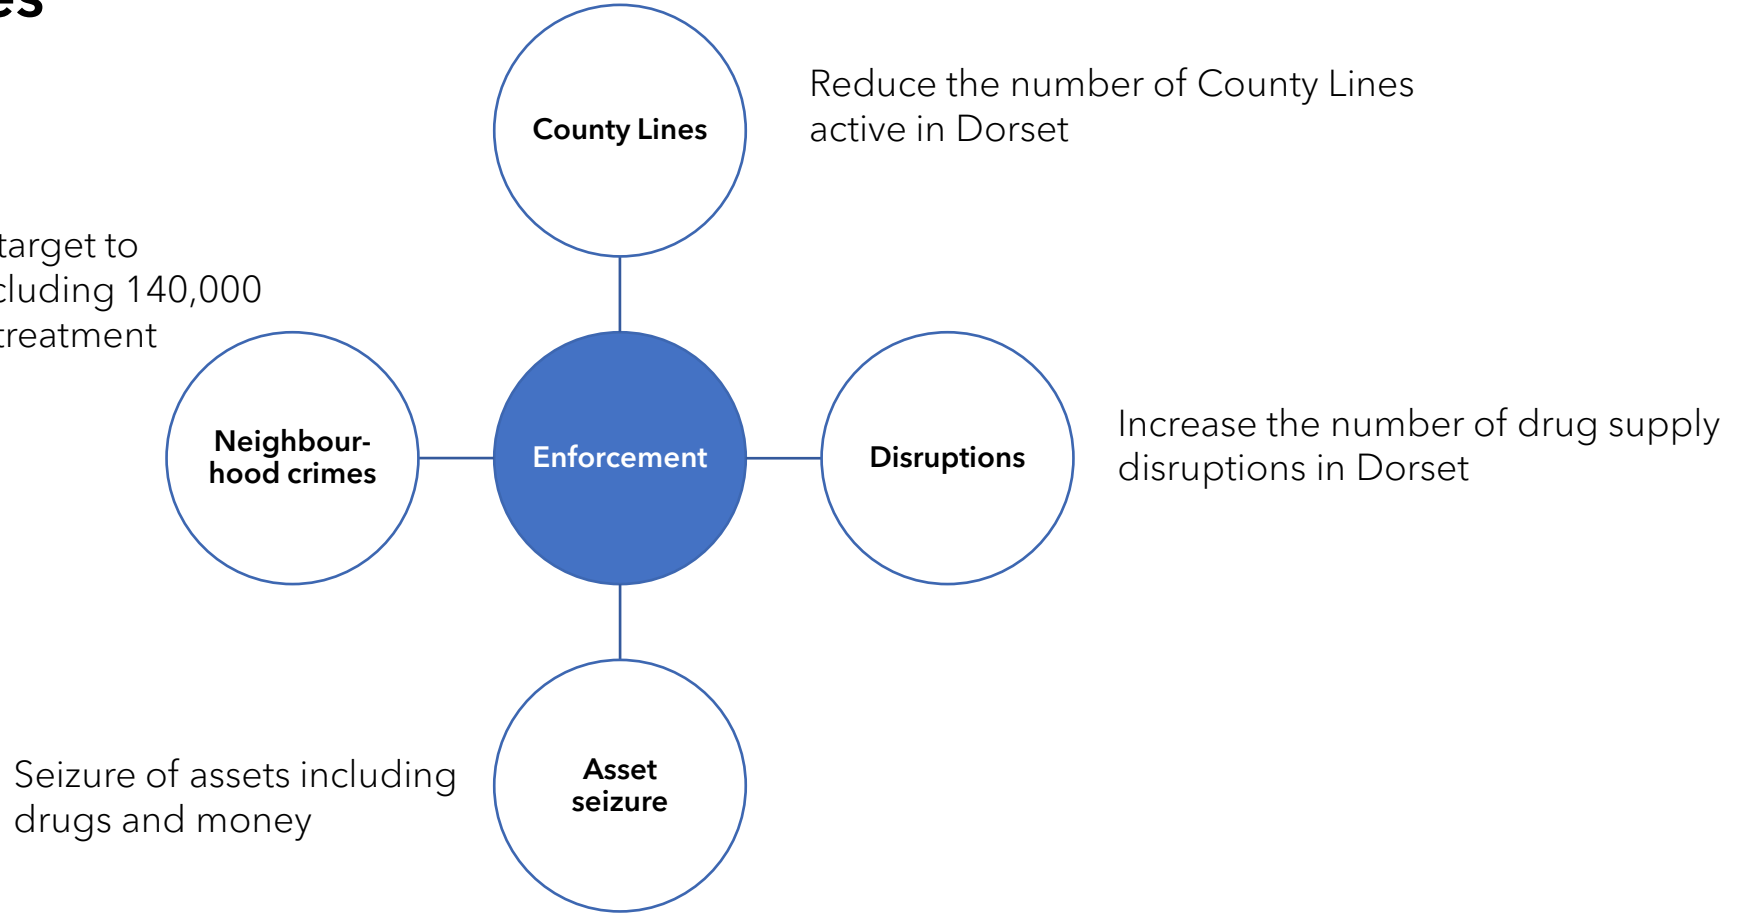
es

County Lines

Reduce the number of County Lines active in Dorset

target to cluding 140,000 treatment

Neighbour-hood crimes

Enforcement

Disruptions

Increase the number of drug supply disruptions in Dorset

Seizure of assets including drugs and money

Asset seizure